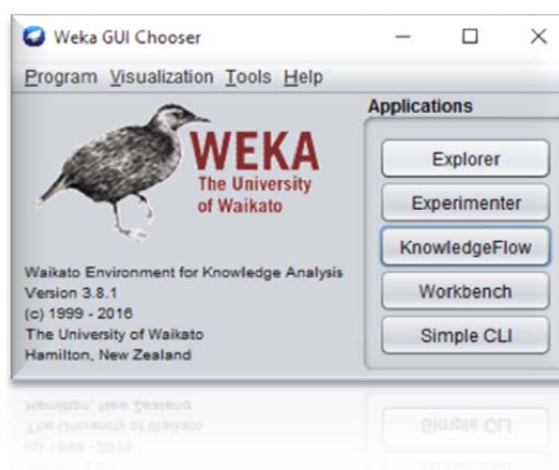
Weka GUI Chooser

Program Visualization Tools Help

WEKA
The University
of Waikato

Waikato Environment for Knowledge Analysis
Version 3.8.1
(c) 1999 - 2016
The University of Waikato
Hamilton, New Zealand

Applications

Explorer

Experimenter

KnowledgeFlow

Workbench

Simple CLI